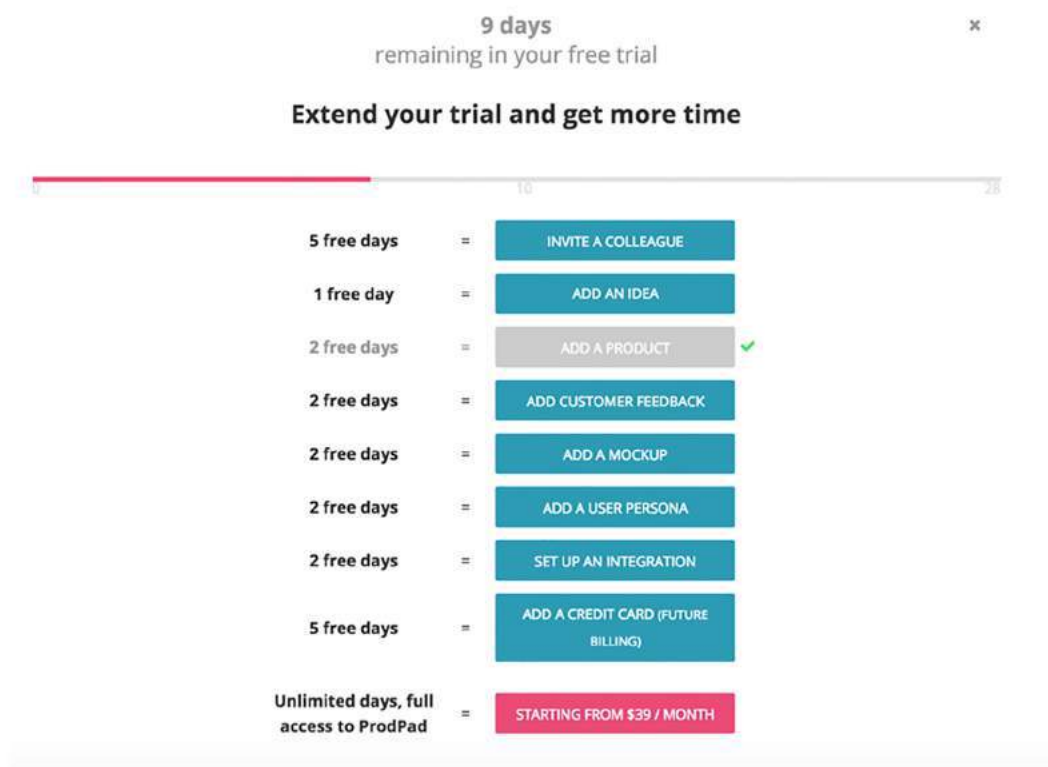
9 days
remaining in your free trial

×

Extend your trial and get more time

0 10 28

5 free days = INVITE A COLLEAGUE

1 free day = ADD AN IDEA

2 free days = ADD A PRODUCT ✓

2 free days = ADD CUSTOMER FEEDBACK

2 free days = ADD A MOCKUP

2 free days = ADD A USER PERSONA

2 free days = SET UP AN INTEGRATION

5 free days = ADD A CREDIT CARD (FUTURE BILLING)

Unlimited days, full access to ProdPad = STARTING FROM $39 / MONTH